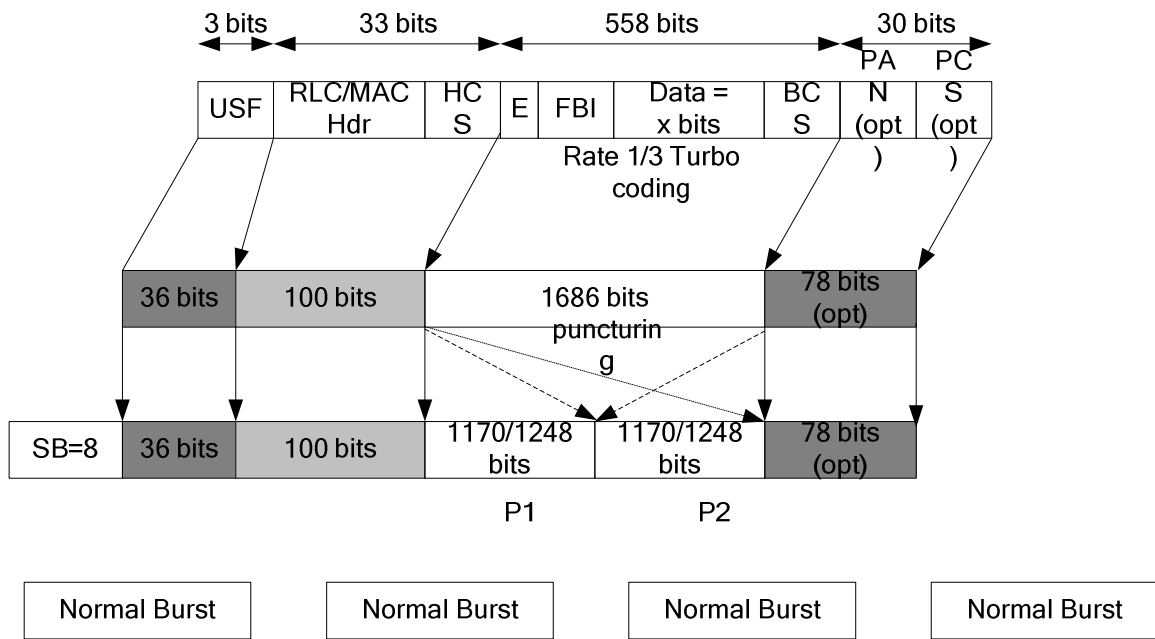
3 bits 33 bits 558 bits 30 bits

| USF | RLC/MAC Hdr | HCS | E | FBI | Data = x bits | BCS | PAN (opt) | PCS (opt) |
|---|---|---|---|---|---|---|---|---|

Rate 1/3 Turbo coding

| 36 bits | 100 bits | 1686 bits | 78 bits (opt) |
|---|---|---|---|

puncturing

| SB=8 | 36 bits | 100 bits | 1170/1248 bits | 1170/1248 bits | 78 bits (opt) |
|---|---|---|---|---|---|

P1 P2

Normal Burst Normal Burst Normal Burst Normal Burst